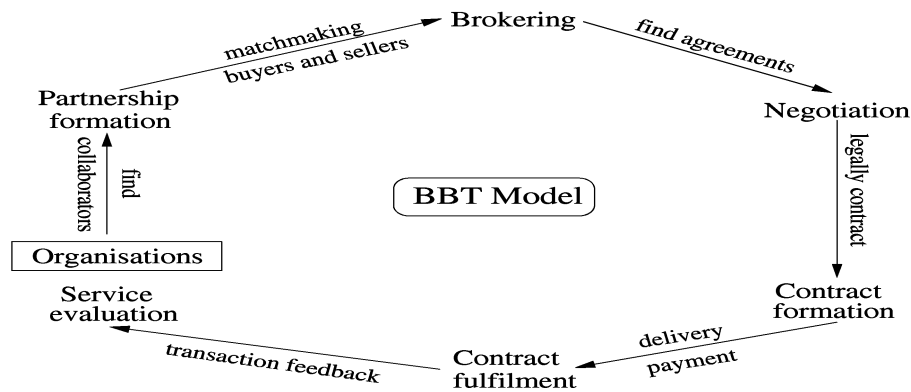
Brokering

matchmaking
buyers and sellers

find agreements

Partnership formation

Negotiation

find collaborators

legally contract

BBT Model

Organisations

Service evaluation

Contract formation

delivery
payment

transaction feedback

Contract fulfilment